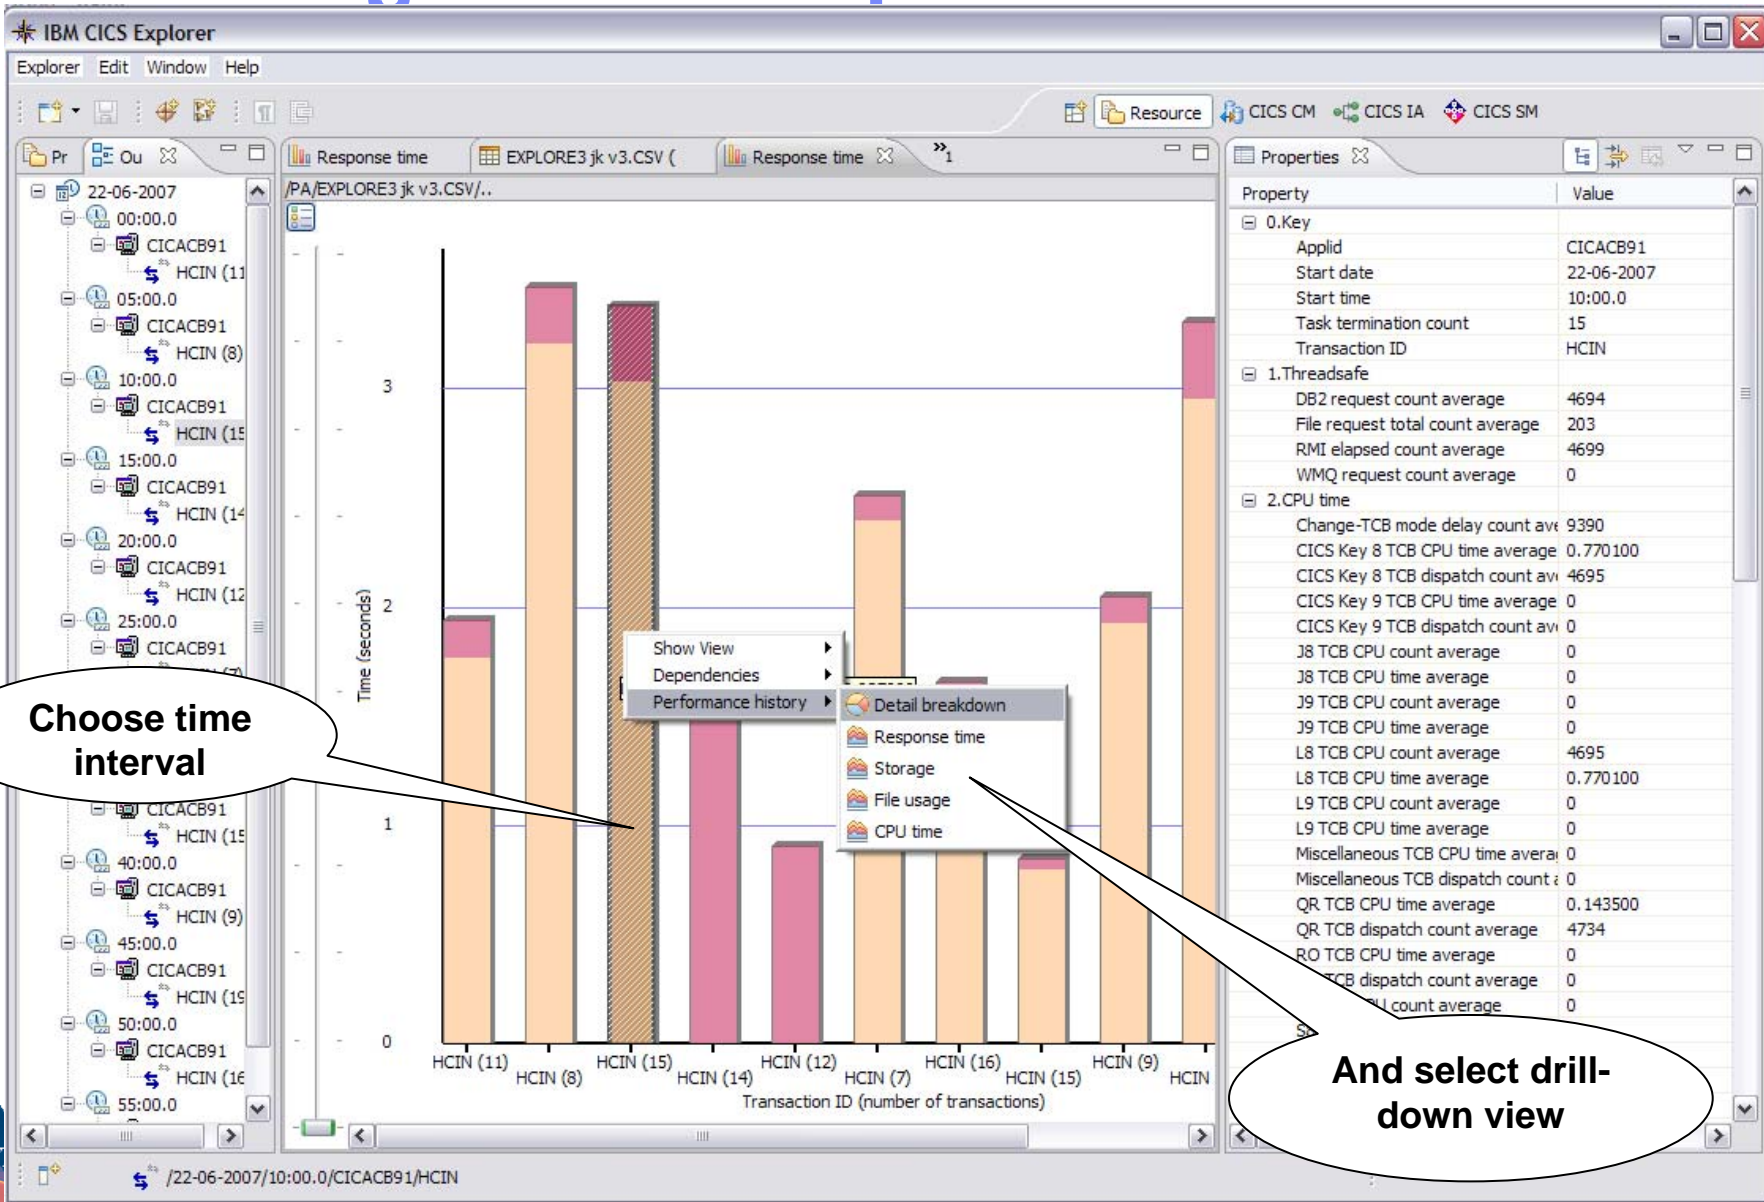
IBM CICS Explorer

Explorer Edit Window Help

Resource CICS CM CICS IA CICS SM

Pr Ou

22-06-2007
00:00.0
CICACB91
HCIN (11
05:00.0
CICACB91
HCIN (8)
10:00.0
CICACB91
HCIN (15
15:00.0
CICACB91
HCIN (14
20:00.0
CICACB91
HCIN (12
25:00.0
CICACB91
CICACB91
HCIN (15
40:00.0
CICACB91
HCIN (9)
45:00.0
CICACB91
HCIN (15
50:00.0
CICACB91
HCIN (16
55:00.0

Response time EXPLORE3 jk v3.CSV ( Response time

/PA/EXPLORE3 jk v3.CSV/..

Time (seconds)
3
2
1
0

Show View
Dependencies
Performance history
Detail breakdown
Response time
Storage
File usage
CPU time

HCIN (11) HCIN (8) HCIN (15) HCIN (14) HCIN (12) HCIN (7) HCIN (16) HCIN (15) HCIN (9) HCIN
Transaction ID (number of transactions)

Choose time interval

And select drill-down view

Properties

| Property | Value |
|---|---|
| 0.Key | |
| Applid | CICACB91 |
| Start date | 22-06-2007 |
| Start time | 10:00.0 |
| Task termination count | 15 |
| Transaction ID | HCIN |
| 1.Threadsafe | |
| DB2 request count average | 4694 |
| File request total count average | 203 |
| RMI elapsed count average | 4699 |
| WMQ request count average | 0 |
| 2.CPU time | |
| Change-TCB mode delay count ave | 9390 |
| CICS Key 8 TCB CPU time average | 0.770100 |
| CICS Key 8 TCB dispatch count ave | 4695 |
| CICS Key 9 TCB CPU time average | 0 |
| CICS Key 9 TCB dispatch count ave | 0 |
| J8 TCB CPU count average | 0 |
| J8 TCB CPU time average | 0 |
| J9 TCB CPU count average | 0 |
| J9 TCB CPU time average | 0 |
| L8 TCB CPU count average | 4695 |
| L8 TCB CPU time average | 0.770100 |
| L9 TCB CPU count average | 0 |
| L9 TCB CPU time average | 0 |
| Miscellaneous TCB CPU time avera | 0 |
| Miscellaneous TCB dispatch count a | 0 |
| QR TCB CPU time average | 0.143500 |
| QR TCB dispatch count average | 4734 |
| RO TCB CPU time average | 0 |
| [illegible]CB dispatch count average | 0 |
| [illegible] count average | 0 |

/22-06-2007/10:00.0/CICACB91/HCIN